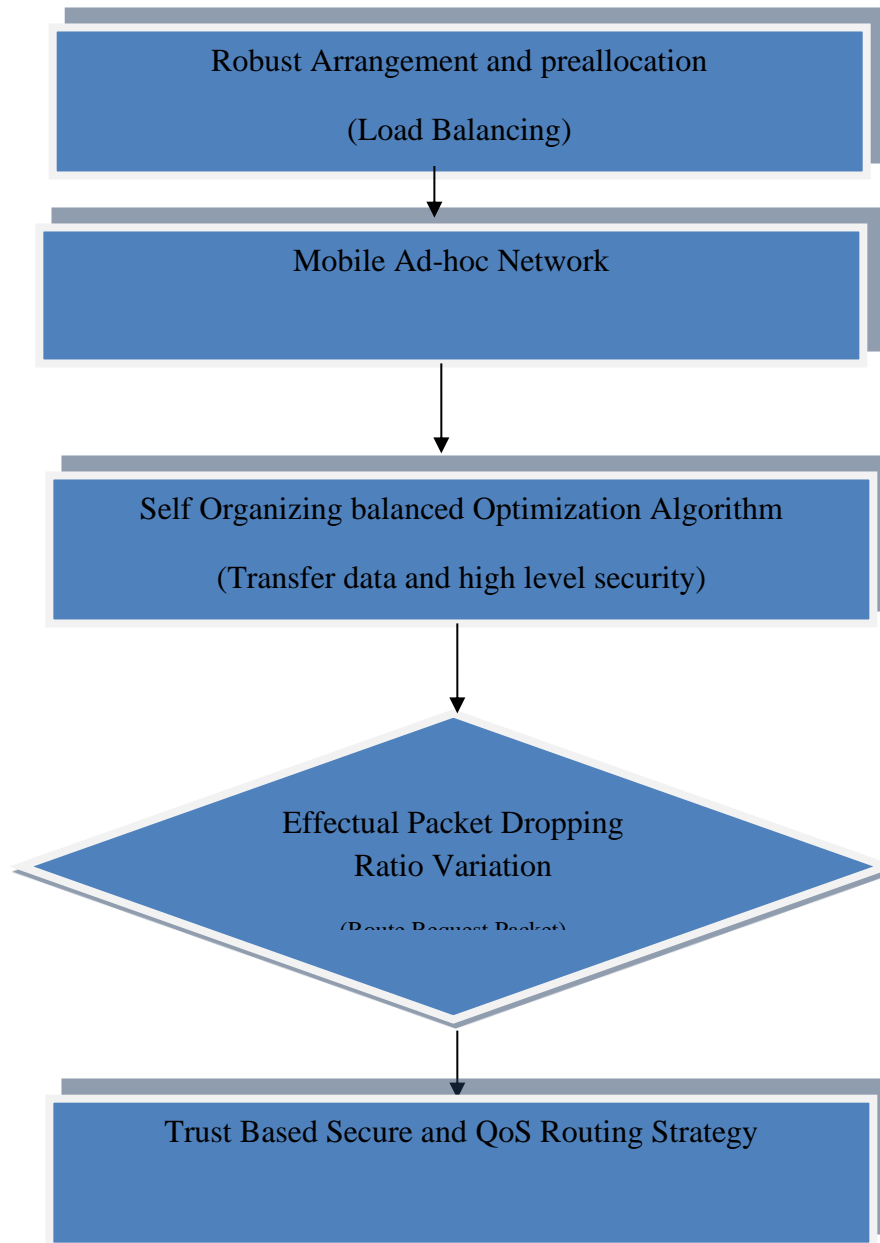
Robust Arrangement and preallocation

(Load Balancing)

Mobile Ad-hoc Network

Self Organizing balanced Optimization Algorithm

(Transfer data and high level security)

Effectual Packet Dropping Ratio Variation

(Route Request Packet)

Trust Based Secure and QoS Routing Strategy